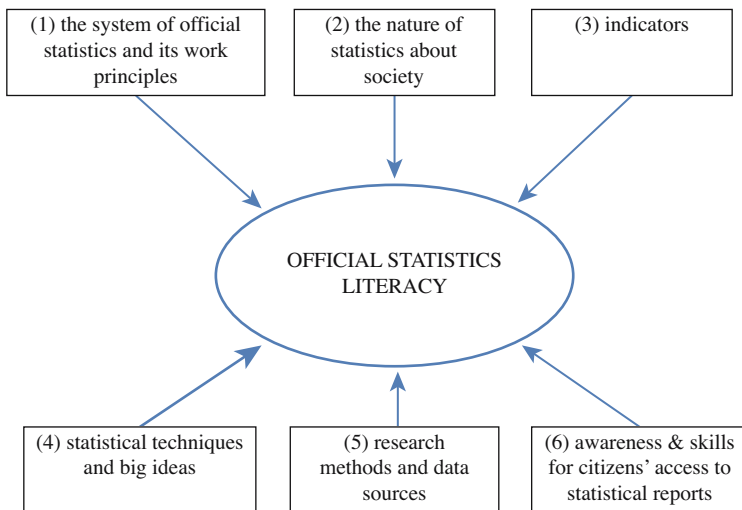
(1) the system of official statistics and its work principles

(2) the nature of statistics about society

(3) indicators

OFFICIAL STATISTICS LITERACY

(4) statistical techniques and big ideas

(5) research methods and data sources

(6) awareness & skills for citizens' access to statistical reports